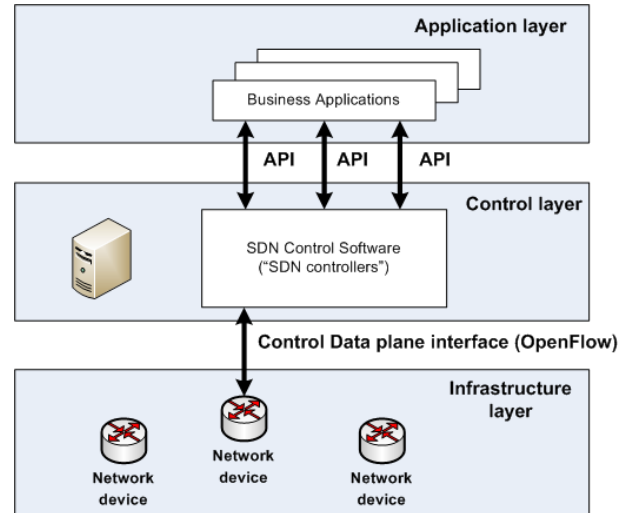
Application layer

Business Applications

API API API

Control layer

SDN Control Software
("SDN controllers")

Control Data plane interface (OpenFlow)

Infrastructure layer

Network device

Network device

Network device